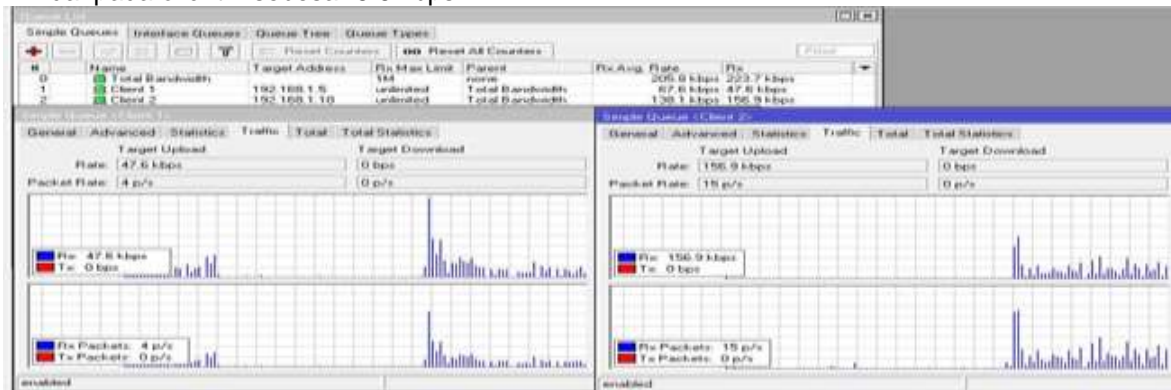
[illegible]

Simple Queues | Interface Queues | Queue Tree | Queue Types

Reset Counters | 00 Reset All Counters

Find

| # | Name | Target Address | Rx Max Limit | Parent | Rx Avg. Rate | Rx |
|---|---|---|---|---|---|---|
| 0 | Total Bandwidth | | 1M | none | 205.8 kbps | 223.7 kbps |
| 1 | Client 1 | 192.168.1.5 | unlimited | Total Bandwidth | 67.6 kbps | 47.6 kbps |
| 2 | Client 2 | 192.168.1.10 | unlimited | Total Bandwidth | 138.1 kbps | 156.9 kbps |

Simple Queue <Client 1>

General | Advanced | Statistics | Traffic | Total | Total Statistics

Target Upload | Target Download

Rate: 47.6 kbps | 0 bps

Packet Rate: 4 p/s | 0 p/s

Rx: 47.6 kbps
Tx: 0 bps

Rx Packets: 4 p/s
Tx Packets: 0 p/s

enabled

Simple Queue <Client 2>

General | Advanced | Statistics | Traffic | Total | Total Statistics

Target Upload | Target Download

Rate: 156.9 kbps | 0 bps

Packet Rate: 15 p/s | 0 p/s

Rx: 156.9 kbps
Tx: 0 bps

Rx Packets: 15 p/s
Tx Packets: 0 p/s

enabled